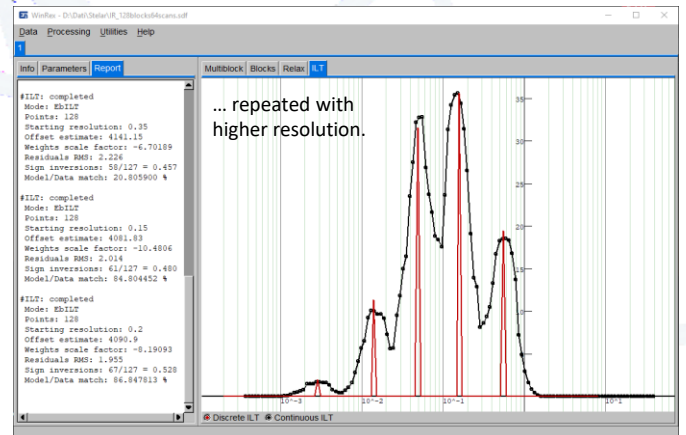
WinFlex - D:\Dat\Stelar\IR_128blocks64scans.sdf

Data Processing Utilities Help

1

Info Parameters Report

#ILT: completed
Mode: EbILT
Points: 128
Starting resolution: 0.35
Offset estimate: 4141.15
Weights scale factor: -6.70189
Residuals RMS: 2.226
Sign inversions: 58/127 = 0.457
Model/Data match: 20.805900 %

#ILT: completed
Mode: EbILT
Points: 128
Starting resolution: 0.15
Offset estimate: 4081.83
Weights scale factor: -10.4806
Residuals RMS: 2.014
Sign inversions: 61/127 = 0.480
Model/Data match: 84.804452 %

#ILT: completed
Mode: EbILT
Points: 128
Starting resolution: 0.2
Offset estimate: 4090.9
Weights scale factor: -8.19093
Residuals RMS: 1.955
Sign inversions: 67/127 = 0.528
Model/Data match: 86.847813 %

Multiblock Blocks Relax ILT

… repeated with higher resolution.

35
30
25
20
15
10
5

10^-3
10^-2
10^-1
10^1

Discrete ILT Continuous ILT